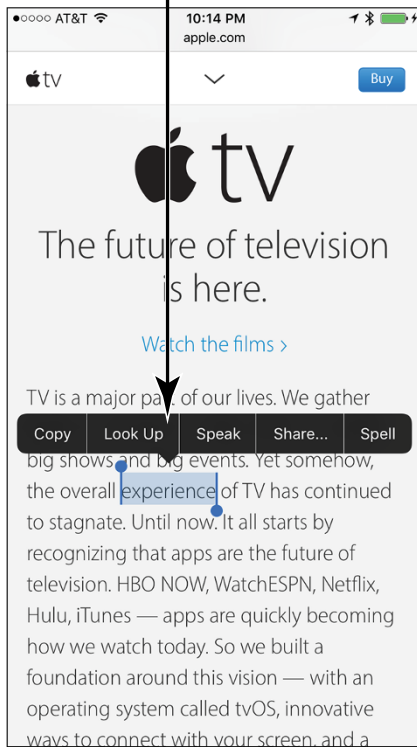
●○○○○ AT&T 10:14 PM
apple.com

tv Buy

tv

The future of television is here.

Watch the films >

TV is a major pa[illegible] of our lives. We gather

Copy | Look Up | Speak | Share... | Spell

big shows and big events. Yet somehow, the overall experience of TV has continued to stagnate. Until now. It all starts by recognizing that apps are the future of television. HBO NOW, WatchESPN, Netflix, Hulu, iTunes — apps are quickly becoming how we watch today. So we built a foundation around this vision — with an operating system called tvOS, innovative ways to connect with your screen, and a